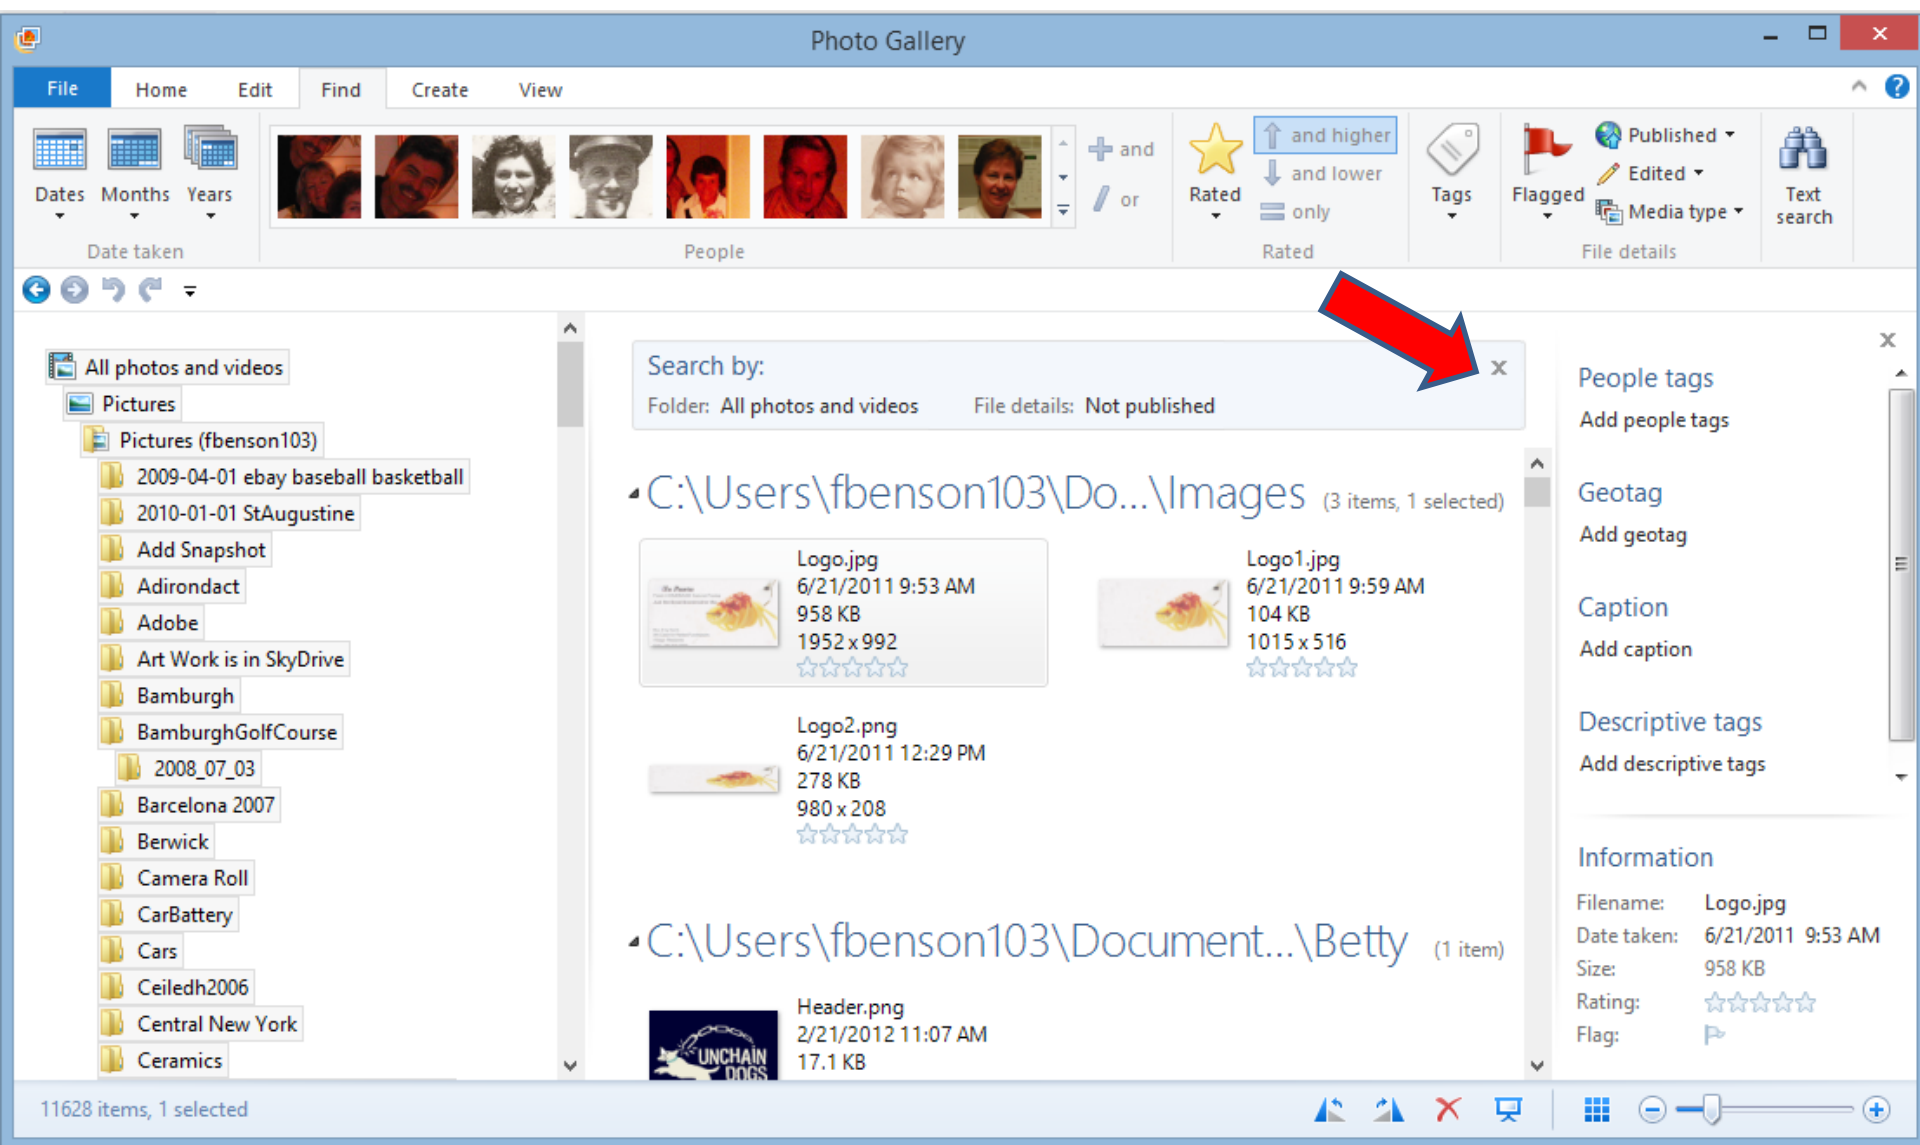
Photo Gallery

File Home Edit Find Create View

Dates Months Years
Date taken

People

and
or

Rated
and higher
and lower
only
Rated

Tags

Flagged
Published
Edited
Media type
File details

Text search

All photos and videos
Pictures
Pictures (fbenson103)
2009-04-01 ebay baseball basketball
2010-01-01 StAugustine
Add Snapshot
Adirondact
Adobe
Art Work is in SkyDrive
Bamburgh
BamburghGolfCourse
2008_07_03
Barcelona 2007
Berwick
Camera Roll
CarBattery
Cars
Ceiledh2006
Central New York
Ceramics

Search by:
Folder: All photos and videos File details: Not published

C:\Users\fbenson103\Do...\Images (3 items, 1 selected)

Logo.jpg
6/21/2011 9:53 AM
958 KB
1952 x 992

Logo1.jpg
6/21/2011 9:59 AM
104 KB
1015 x 516

Logo2.png
6/21/2011 12:29 PM
278 KB
980 x 208

C:\Users\fbenson103\Document...\Betty (1 item)

Header.png
2/21/2012 11:07 AM
17.1 KB

UNCHAIN DOGS

People tags
Add people tags

Geotag
Add geotag

Caption
Add caption

Descriptive tags
Add descriptive tags

Information
Filename: Logo.jpg
Date taken: 6/21/2011 9:53 AM
Size: 958 KB
Rating:
Flag:

11628 items, 1 selected